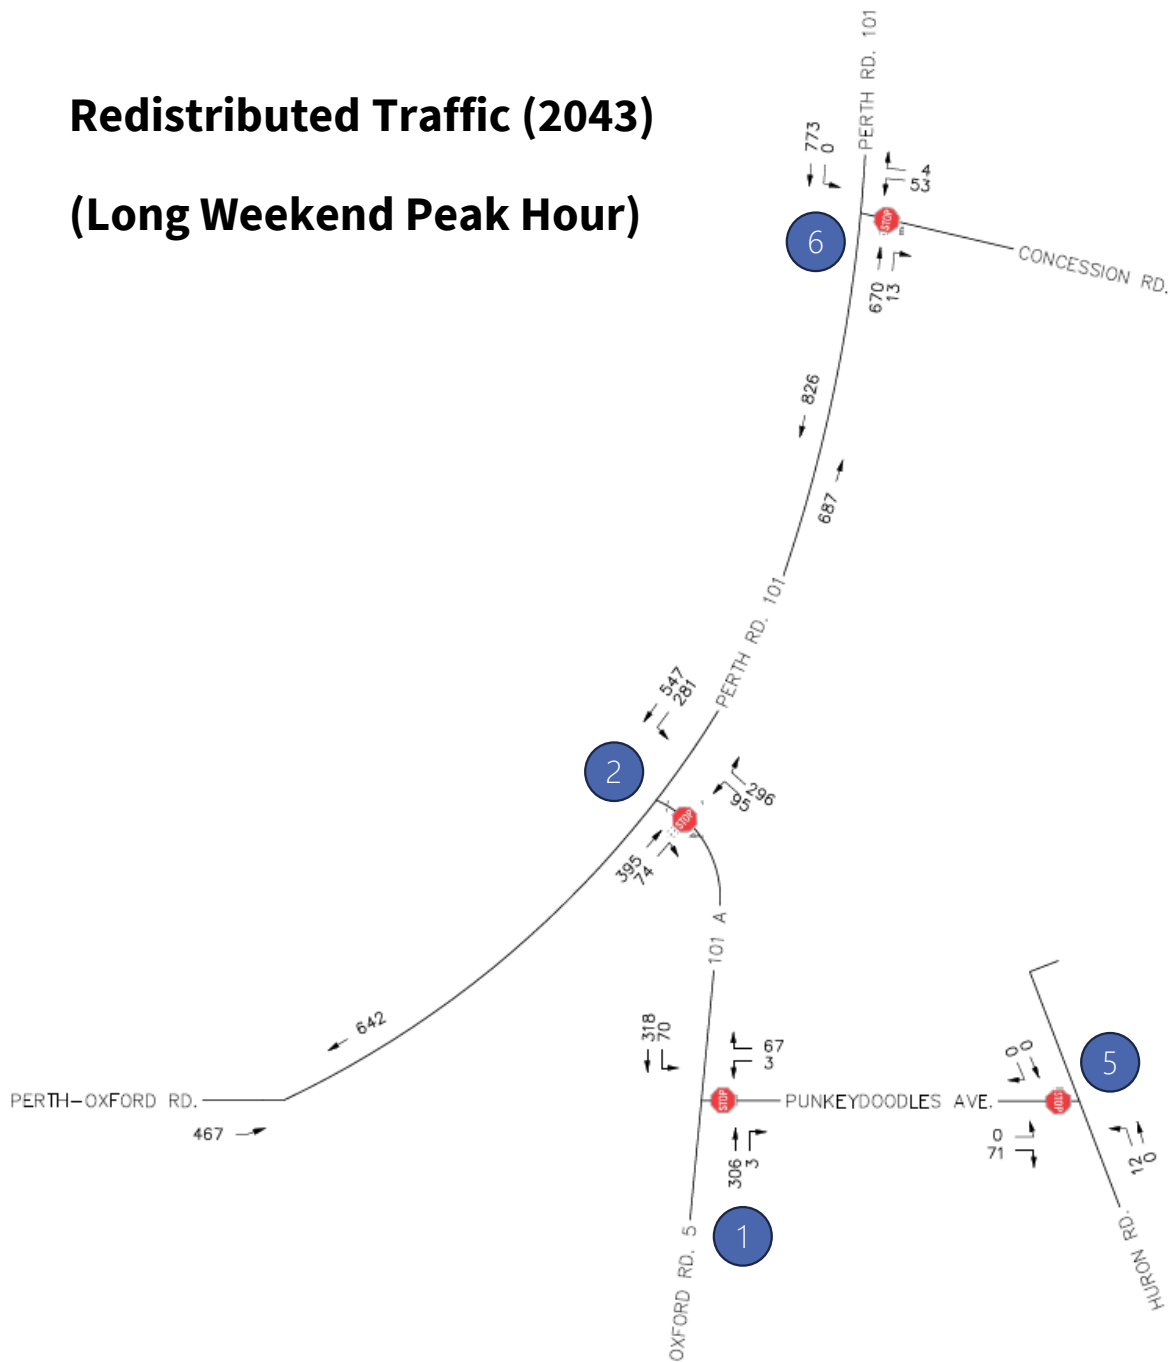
Redistributed Traffic (2043)

(Long Weekend Peak Hour)

PERTH RD. 101

773
0

4
53

STOP

6

CONCESSION RD.

670
13

826

687

PERTH RD. 101

547
281

2

296
95

STOP

395
74

101 A

642

318
70

67
3

0
0

5

PERTH-OXFORD RD.

STOP

PUNKEYDOODLES AVE.

STOP

467

306
3

0
71

12
0

OXFORD RD. 5

1

HURON RD.